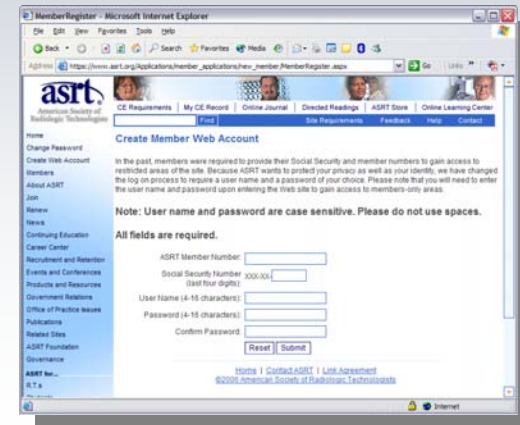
MemberRegister - Microsoft Internet Explorer

File Edit View Favorites Tools Help

Back Search Favorites Media

Address https://www.asrt.org/Applications/member_applications/new_member/MemberRegister.aspx Go Links

asrt American Society of Radiologic Technologists

CE Requirements | My CE Record | Online Journal | Directed Readings | ASRT Store | Online Learning Center

Find

Site Requirements Feedback Help Contact

Home
Change Password
Create Web Account
Members
About ASRT
Join
Renew
News
Continuing Education
Career Center
Recruitment and Retention
Events and Conferences
Products and Resources
Government Relations
Office of Practice Issues
Publications
Related Sites
ASRT Foundation
Governance
ASRT for...
R.T.s

Create Member Web Account

In the past, members were required to provide their Social Security and member numbers to gain access to restricted areas of the site. Because ASRT wants to protect your privacy as well as your identity, we have changed the log on process to require a user name and a password of your choice. Please note that you will need to enter the user name and password upon entering the Web site to gain access to members-only areas.

Note: User name and password are case sensitive. Please do not use spaces.

All fields are required.

ASRT Member Number:

Social Security Number (last four digits): XXX-XX-

User Name (4-16 characters):

Password (4-16 characters):

Confirm Password:

Reset Submit

Home | Contact ASRT | Link Agreement
©2006 American Society of Radiologic Technologists

Internet